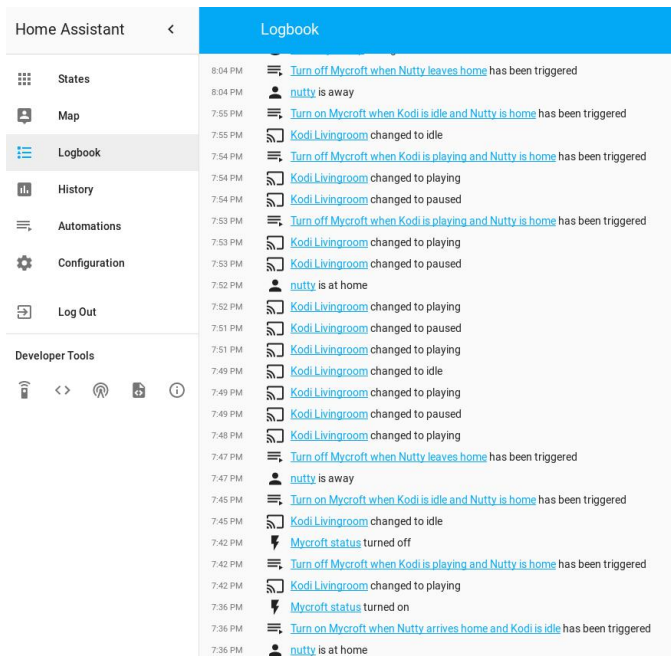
Home Assistant

States
Map
Logbook
History
Automations
Configuration

Log Out

Developer Tools

Logbook

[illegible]

8:04 PM Turn off Mycroft when Nutty leaves home has been triggered
8:04 PM nutty is away
7:55 PM Turn on Mycroft when Kodi is idle and Nutty is home has been triggered
7:55 PM Kodi Livingroom changed to idle
7:54 PM Turn off Mycroft when Kodi is playing and Nutty is home has been triggered
7:54 PM Kodi Livingroom changed to playing
7:54 PM Kodi Livingroom changed to paused
7:53 PM Turn off Mycroft when Kodi is playing and Nutty is home has been triggered
7:53 PM Kodi Livingroom changed to playing
7:53 PM Kodi Livingroom changed to paused
7:52 PM nutty is at home
7:52 PM Kodi Livingroom changed to playing
7:51 PM Kodi Livingroom changed to paused
7:51 PM Kodi Livingroom changed to playing
7:49 PM Kodi Livingroom changed to idle
7:49 PM Kodi Livingroom changed to playing
7:49 PM Kodi Livingroom changed to paused
7:48 PM Kodi Livingroom changed to playing
7:47 PM Turn off Mycroft when Nutty leaves home has been triggered
7:47 PM nutty is away
7:45 PM Turn on Mycroft when Kodi is idle and Nutty is home has been triggered
7:45 PM Kodi Livingroom changed to idle
7:42 PM Mycroft status turned off
7:42 PM Turn off Mycroft when Kodi is playing and Nutty is home has been triggered
7:42 PM Kodi Livingroom changed to playing
7:36 PM Mycroft status turned on
7:36 PM Turn on Mycroft when Nutty arrives home and Kodi is idle has been triggered
7:36 PM nutty is at home